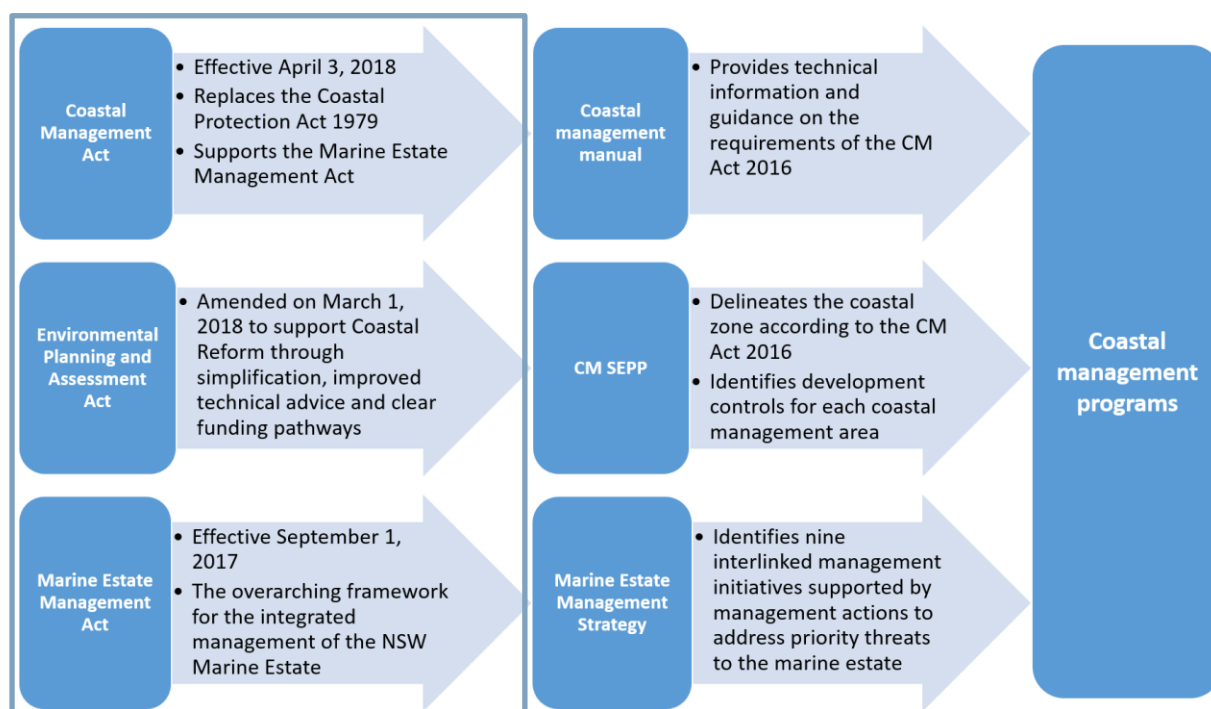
Coastal Management Act

• Effective April 3, 2018
• Replaces the Coastal Protection Act 1979
• Supports the Marine Estate Management Act

Coastal management manual

• Provides technical information and guidance on the requirements of the CM Act 2016

Environmental Planning and Assessment Act

• Amended on March 1, 2018 to support Coastal Reform through simplification, improved technical advice and clear funding pathways

CM SEPP

• Delineates the coastal zone according to the CM Act 2016
• Identifies development controls for each coastal management area

Marine Estate Management Act

• Effective September 1, 2017
• The overarching framework for the integrated management of the NSW Marine Estate

Marine Estate Management Strategy

• Identifies nine interlinked management initiatives supported by management actions to address priority threats to the marine estate

Coastal management programs